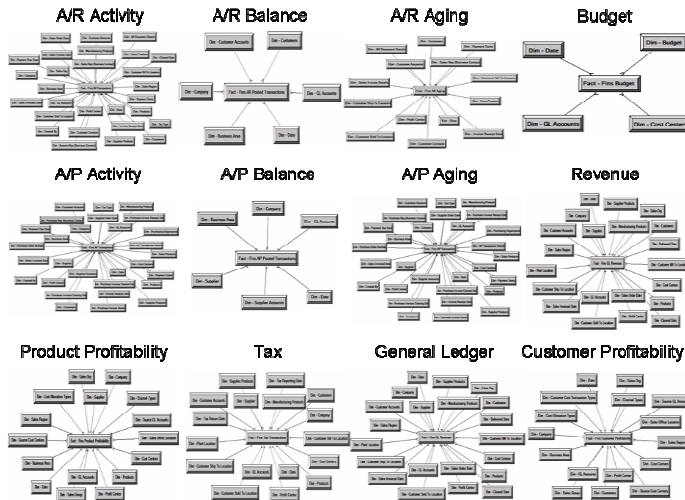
A/R Activity

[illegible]

A/R Balance

Dim - Customer Accounts

Dim - Customers

Dim - Company

Fact - Fins AR Posted Transactions

Dim - GL Accounts

Dim - Business Area

Dim - Date

A/R Aging

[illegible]

Budget

Dim - Date

Dim - Budget

Fact - Fins Budget

Dim - GL Accounts

Dim - Cost Center

A/P Activity

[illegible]

A/P Balance

Dim - Company

Dim - Business Area

Dim - GL Accounts

Fact - Fins AP Posted Transactions

Dim - Supplier

Dim - Date

Dim - Supplier Accounts

A/P Aging

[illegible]

Revenue

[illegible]

Product Profitability

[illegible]

Tax

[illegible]

General Ledger

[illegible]

Customer Profitability

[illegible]